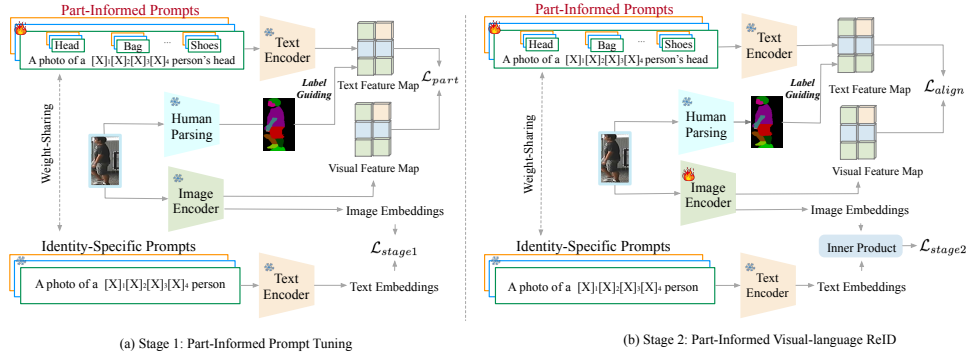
Part-Informed Prompts

Head

Bag

...

Shoes

A photo of a $[X]_1[X]_2[X]_3[X]_4$ person's head

Text Encoder

Text Feature Map

$\mathcal{L}_{part}$

Label Guiding

Weight-Sharing

Human Parsing

Visual Feature Map

Image Encoder

Image Embeddings

$\mathcal{L}_{stage1}$

Identity-Specific Prompts

A photo of a $[X]_1[X]_2[X]_3[X]_4$ person

Text Encoder

Text Embeddings

(a) Stage 1: Part-Informed Prompt Tuning

Part-Informed Prompts

Head

Bag

...

Shoes

A photo of a $[X]_1[X]_2[X]_3[X]_4$ person's head

Text Encoder

Text Feature Map

$\mathcal{L}_{align}$

Label Guiding

Weight-Sharing

Human Parsing

Visual Feature Map

Image Encoder

Image Embeddings

Inner Product

$\mathcal{L}_{stage2}$

Identity-Specific Prompts

A photo of a $[X]_1[X]_2[X]_3[X]_4$ person

Text Encoder

Text Embeddings

(b) Stage 2: Part-Informed Visual-language ReID